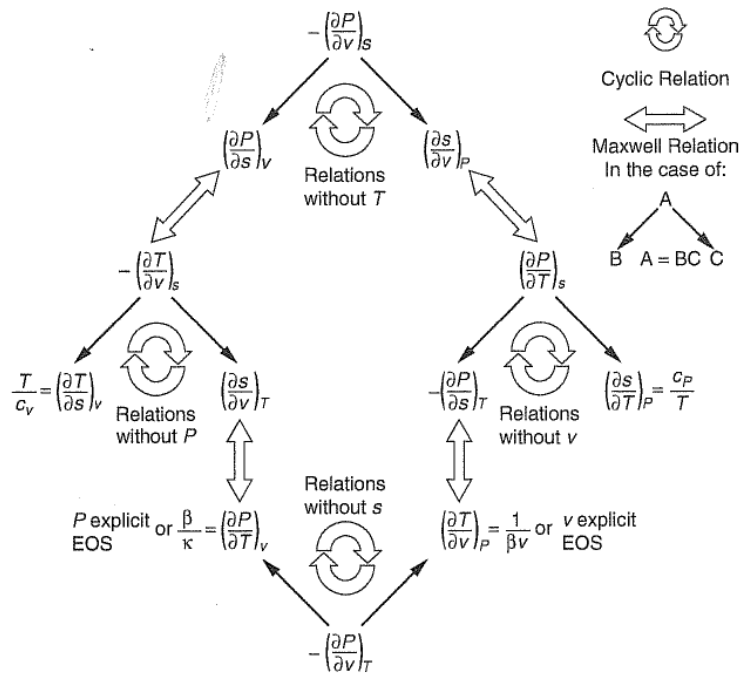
$-\left(\frac{\partial P}{\partial v}\right)_s$

Cyclic Relation

Maxwell Relation In the case of:

A

B A = BC C

$\left(\frac{\partial P}{\partial s}\right)_v$

Relations without $T$

$\left(\frac{\partial s}{\partial v}\right)_P$

$-\left(\frac{\partial T}{\partial v}\right)_s$

$\left(\frac{\partial P}{\partial T}\right)_s$

$\frac{T}{c_v}=\left(\frac{\partial T}{\partial s}\right)_v$

Relations without $P$

$\left(\frac{\partial s}{\partial v}\right)_T$

$-\left(\frac{\partial P}{\partial s}\right)_T$

Relations without $v$

$\left(\frac{\partial s}{\partial T}\right)_P=\frac{c_P}{T}$

Relations without $s$

$P$ explicit EOS or $\frac{\beta}{\kappa}=\left(\frac{\partial P}{\partial T}\right)_v$

$\left(\frac{\partial T}{\partial v}\right)_P=\frac{1}{\beta v}$ or $v$ explicit EOS

$-\left(\frac{\partial P}{\partial v}\right)_T$